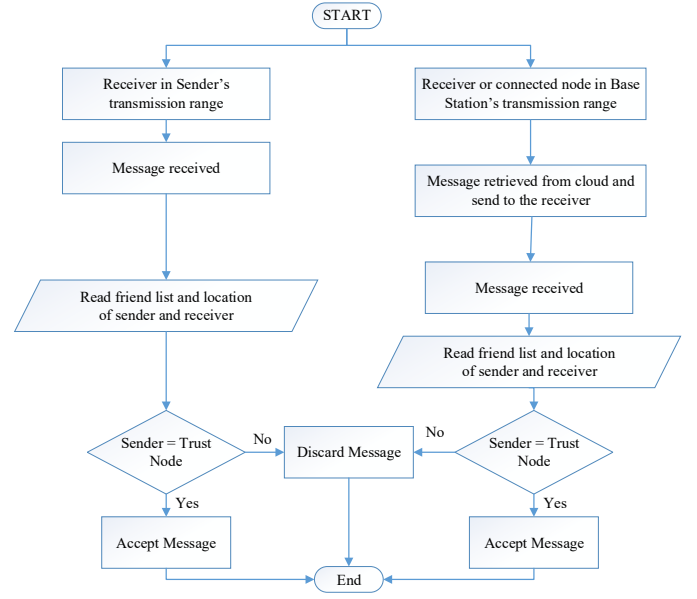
START

Receiver in Sender's transmission range

Message received

Read friend list and location of sender and receiver

Sender = Trust Node

No

Yes

Accept Message

Receiver or connected node in Base Station's transmission range

Message retrieved from cloud and send to the receiver

Message received

Read friend list and location of sender and receiver

Sender = Trust Node

No

Yes

Accept Message

Discard Message

End